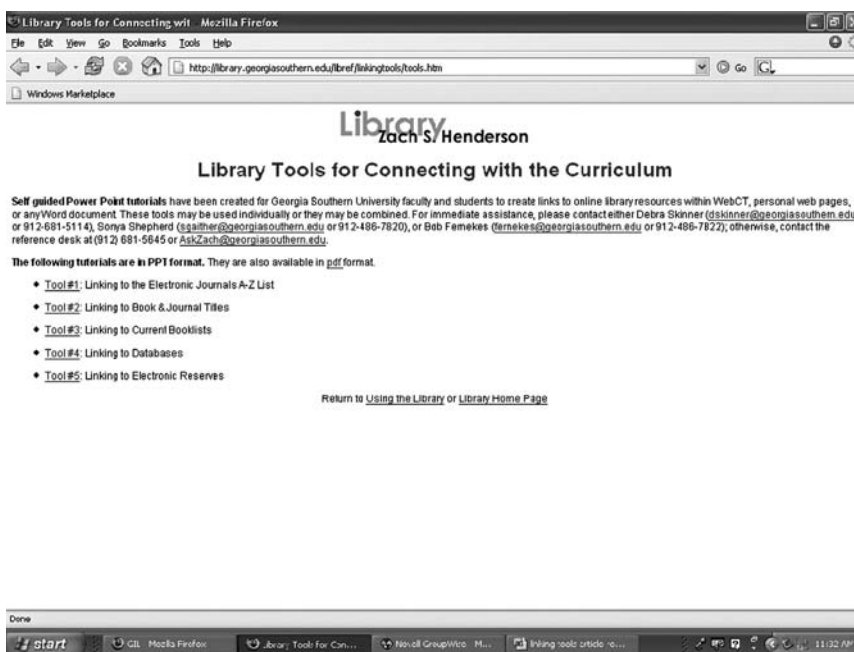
Library Tools for Connecting wit Mozilla Firefox

File Edit View Go Bookmarks Tools Help

http://library.georgiasouthern.edu/libref/linkingtools/tools.htm

Go

Windows Marketplace

Library Zach S. Henderson

Library Tools for Connecting with the Curriculum

Self guided Power Point tutorials have been created for Georgia Southern University faculty and students to create links to online library resources within WebCT, personal web pages, or anyWord document. These tools may be used individually or they may be combined. For immediate assistance, please contact either Debra Skinner (dskinner@georgiasouthern.edu or 912-681-5114), Sonya Shepherd (sgaither@georgiasouthern.edu or 912-486-7820), or Bob Fernekes (fernekes@georgiasouthern.edu or 912-486-7822); otherwise, contact the reference desk at (912) 681-5645 or AskZach@georgiasouthern.edu.

The following tutorials are in PPT format. They are also available in pdf format.

- Tool #1: Linking to the Electronic Journals A-Z List
- Tool #2: Linking to Book & Journal Titles
- Tool #3: Linking to Current Booklists
- Tool #4: Linking to Databases
- Tool #5: Linking to Electronic Reserves

Return to Using the Library or Library Home Page

Done

start | GIL Mozilla Firefox | Library Tools for Con... | Novell GroupWise M... | linking tools article re... | 11:32 AM